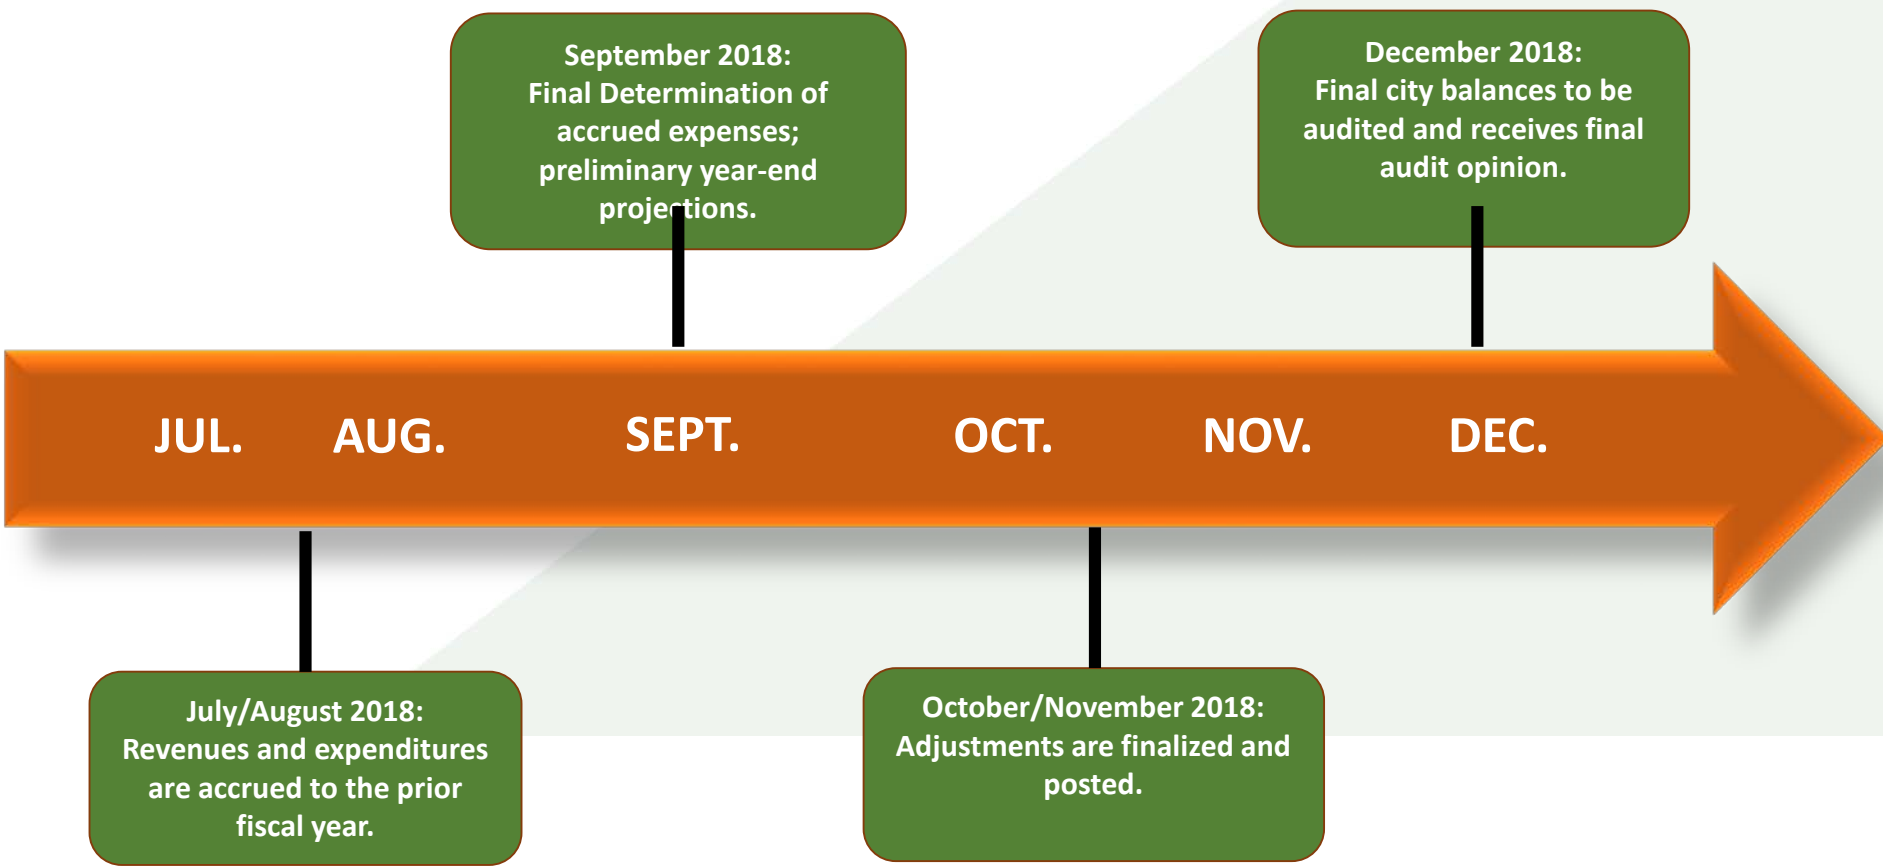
September 2018:
Final Determination of accrued expenses; preliminary year-end projections.

December 2018:
Final city balances to be audited and receives final audit opinion.

JUL. AUG. SEPT. OCT. NOV. DEC.

July/August 2018:
Revenues and expenditures are accrued to the prior fiscal year.

October/November 2018:
Adjustments are finalized and posted.